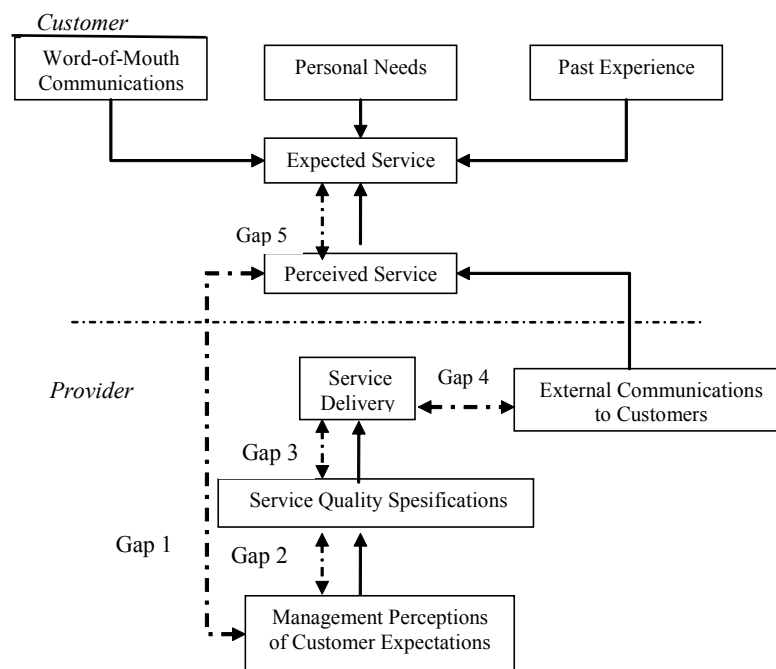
Customer

Word-of-Mouth Communications

Personal Needs

Past Experience

Expected Service

Gap 5

Perceived Service

Provider

Service Delivery

Gap 4

External Communications to Customers

Gap 3

Service Quality Spesifications

Gap 1

Gap 2

Management Perceptions of Customer Expectations